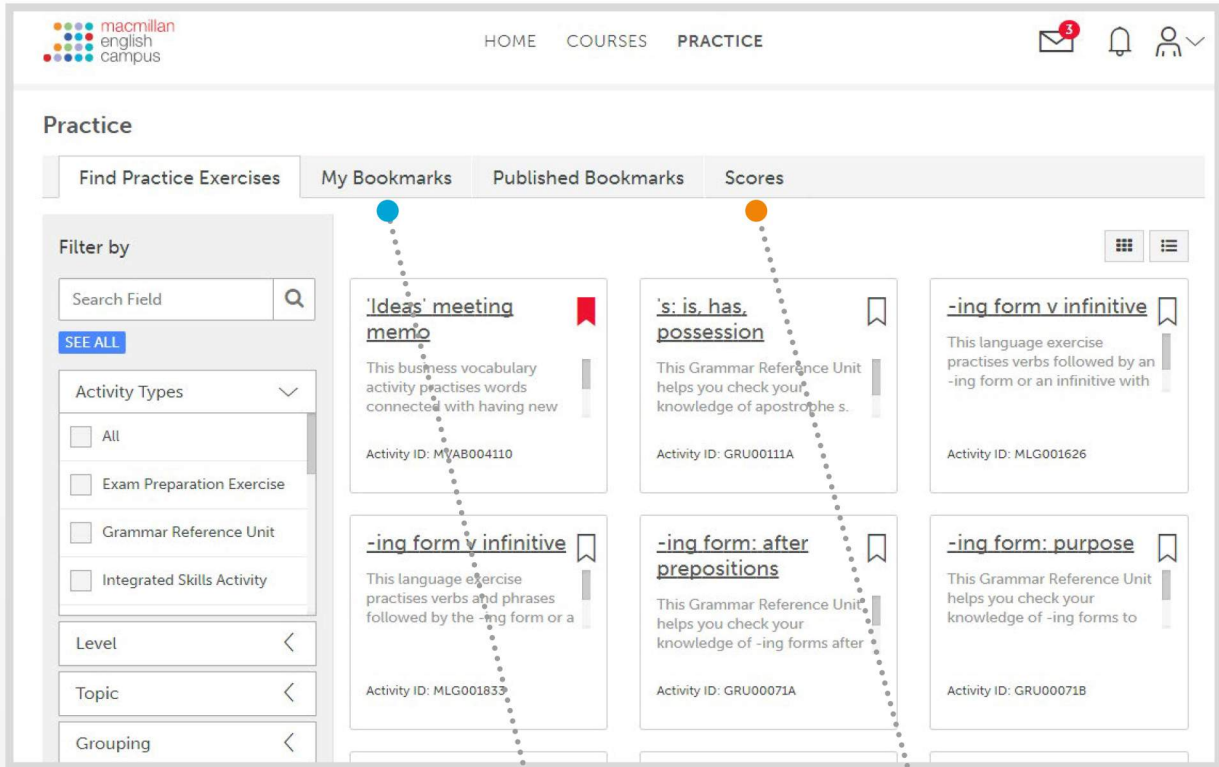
macmillan english campus

HOME COURSES PRACTICE

3

Practice

Find Practice Exercises | My Bookmarks | Published Bookmarks | Scores

Filter by

Search Field

SEE ALL

Activity Types

All

Exam Preparation Exercise

Grammar Reference Unit

Integrated Skills Activity

Level

Topic

Grouping

'Ideas' meeting memo
This business vocabulary activity practises words connected with having new
Activity ID: MVAB004110

's: is, has, possession
This Grammar Reference Unit helps you check your knowledge of apostrophe s.
Activity ID: GRU00111A

-ing form v infinitive
This language exercise practises verbs followed by an -ing form or an infinitive with
Activity ID: MLG001626

-ing form v infinitive
This language exercise practises verbs and phrases followed by the -ing form or a
Activity ID: MLG001833

-ing form: after prepositions
This Grammar Reference Unit helps you check your knowledge of -ing forms after
Activity ID: GRU00071A

-ing form: purpose
This Grammar Reference Unit helps you check your knowledge of -ing forms to
Activity ID: GRU00071B